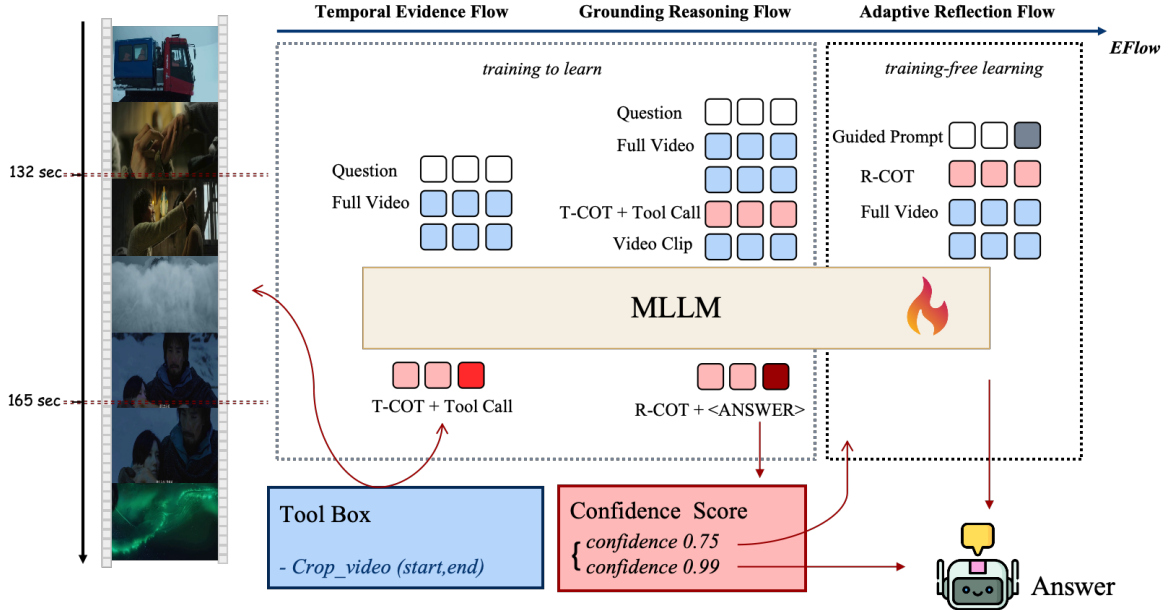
Temporal Evidence Flow
Grounding Reasoning Flow
Adaptive Reflection Flow
EFlow

132 sec
165 sec

training to learn

Question
Full Video

Question
Full Video
T-COT + Tool Call
Video Clip

training-free learning

Guided Prompt
R-COT
Full Video

MLLM

T-COT + Tool Call
R-COT + <ANSWER>

Tool Box
- Crop_video (start,end)

Confidence Score
{ confidence 0.75
confidence 0.99

Answer